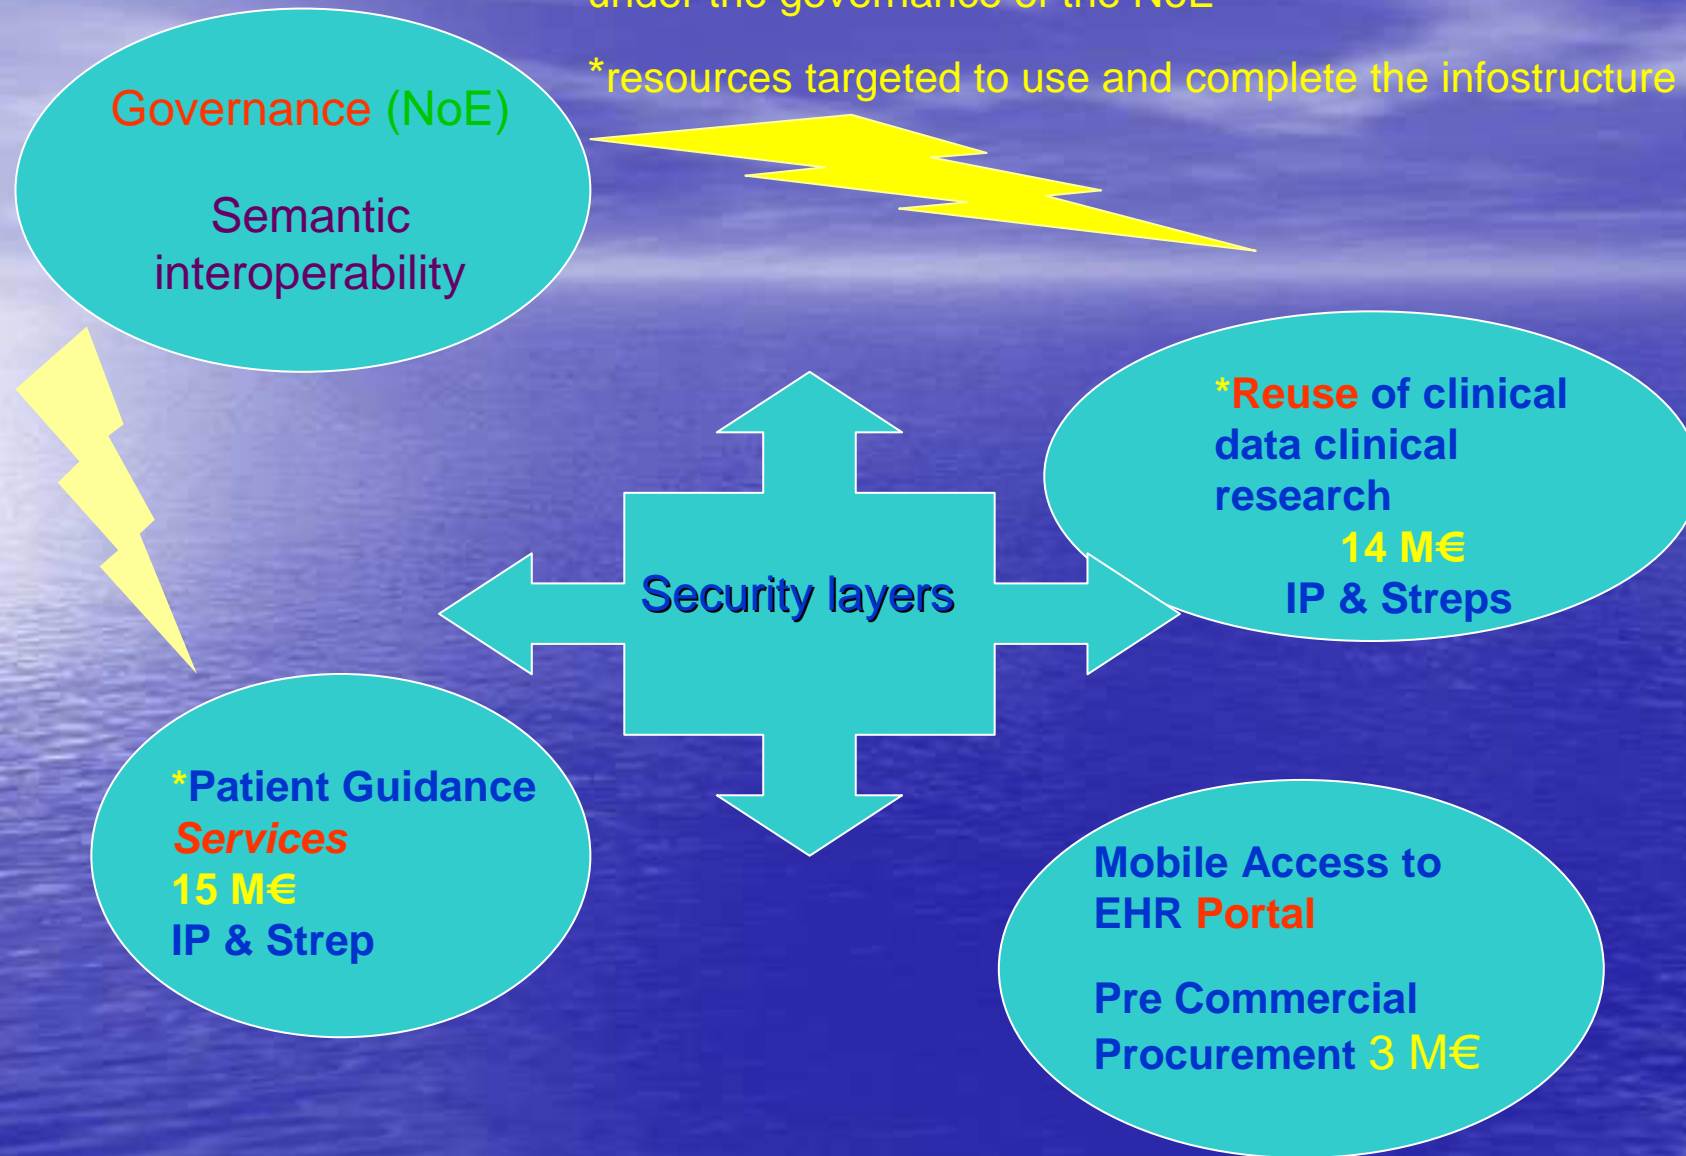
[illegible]

*resources targeted to use and complete the infostructure

Governance (NoE)

Semantic interoperability

Security layers

*Reuse of clinical data clinical research
14 M€
IP & Streps

*Patient Guidance Services
15 M€
IP & Strep

Mobile Access to EHR Portal

Pre Commercial Procurement 3 M€